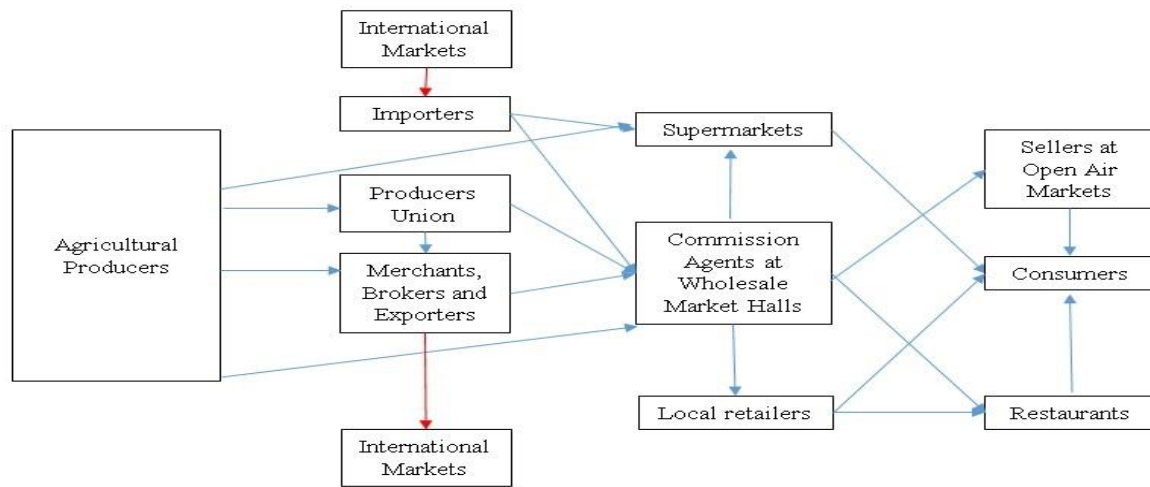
International Markets

Importers

Supermarkets

Sellers at Open Air Markets

Agricultural Producers

Producers Union

Commission Agents at Wholesale Market Halls

Consumers

Merchants, Brokers and Exporters

Local retailers

Restaurants

International Markets